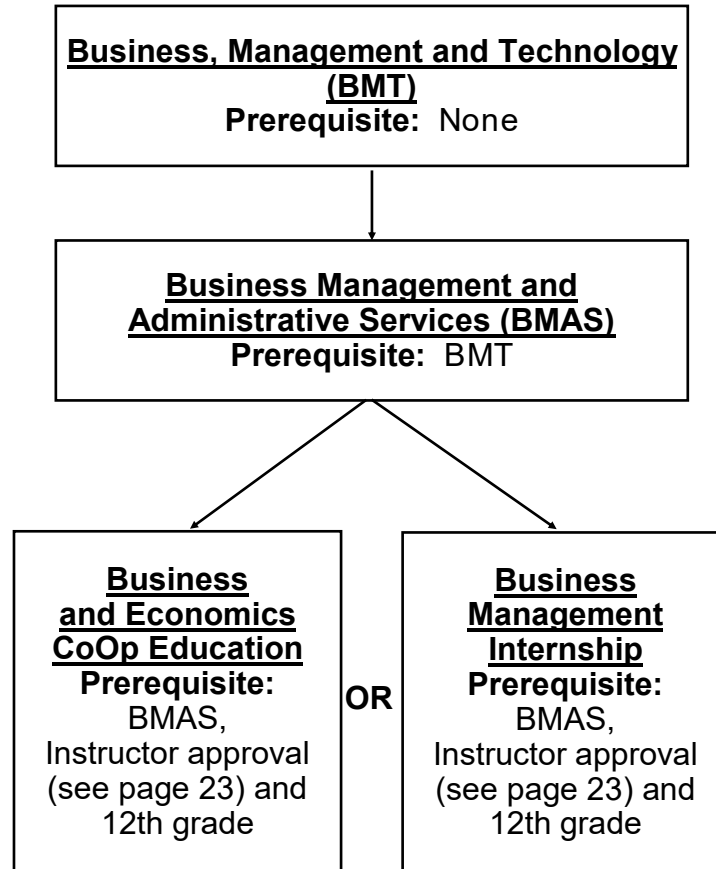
Business, Management and Technology (BMT)
Prerequisite: None

Business Management and Administrative Services (BMAS)
Prerequisite: BMT

Business and Economics CoOp Education
Prerequisite: BMAS, Instructor approval (see page 23) and 12th grade

OR

Business Management Internship
Prerequisite: BMAS, Instructor approval (see page 23) and 12th grade